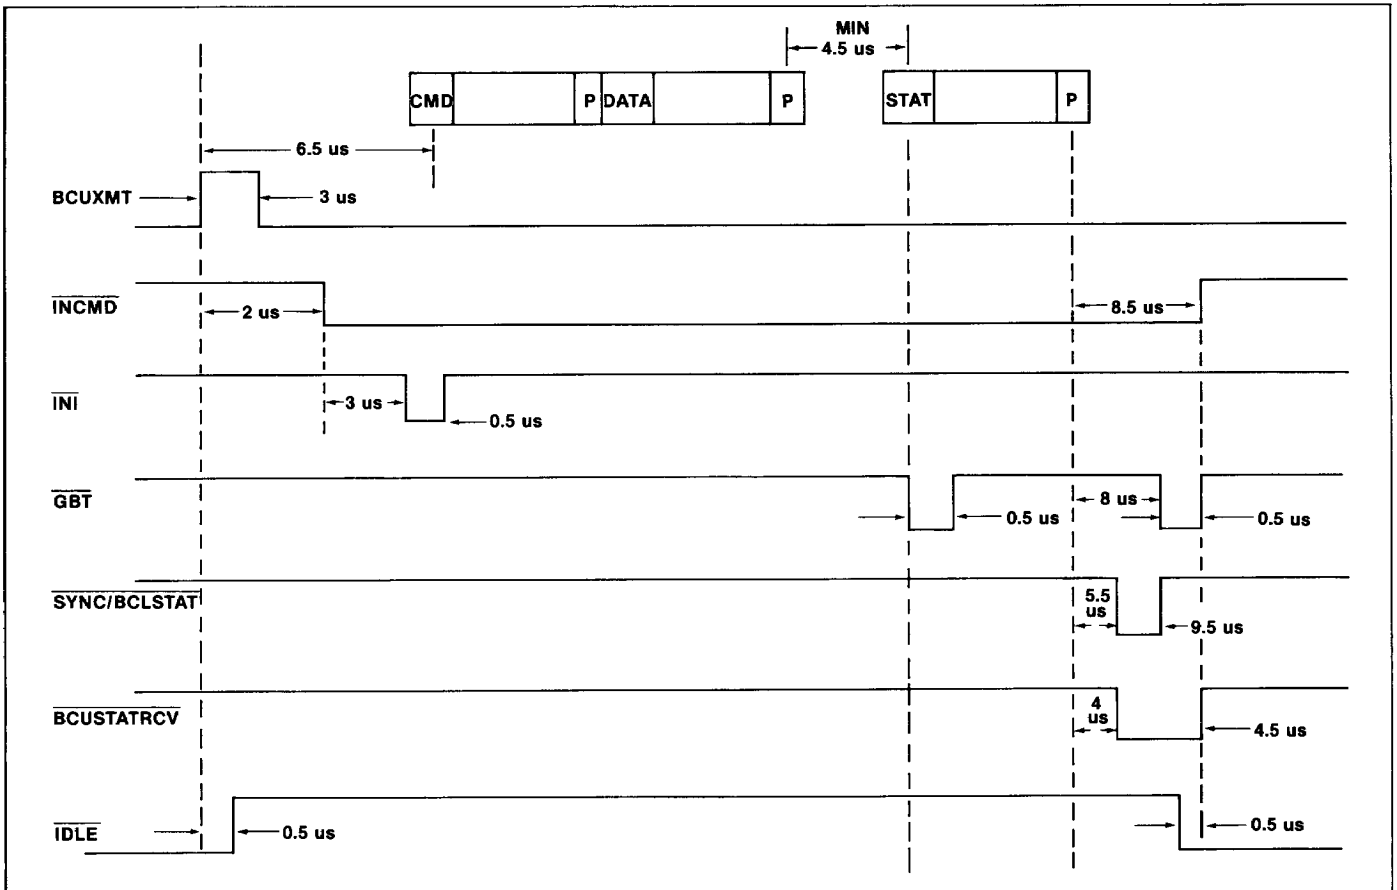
MIN
4.5 us

CMD

P

DATA

P

STAT

P

6.5 us

BCUXMT

3 us

$\overline{INCMD}$

2 us

8.5 us

$\overline{INI}$

3 us

0.5 us

$\overline{GBT}$

0.5 us

8 us

0.5 us

$\overline{SYNC/BCLSTAT}$

5.5 us

9.5 us

$\overline{BCUSTATRCV}$

4 us

4.5 us

$\overline{IDLE}$

0.5 us

0.5 us